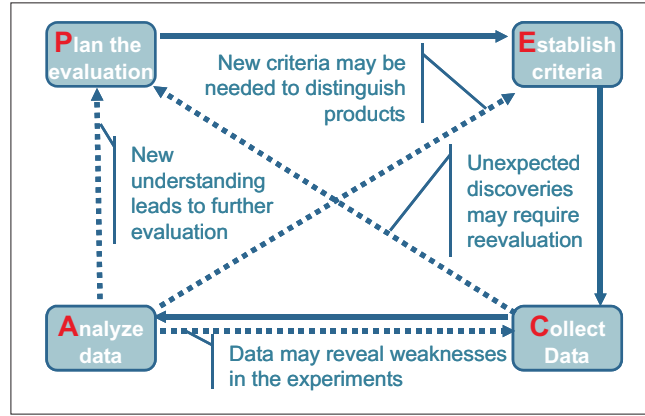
Plan the evaluation

Establish criteria

New criteria may be needed to distinguish products

New understanding leads to further evaluation

Unexpected discoveries may require reevaluation

Analyze data

Collect Data

Data may reveal weaknesses in the experiments